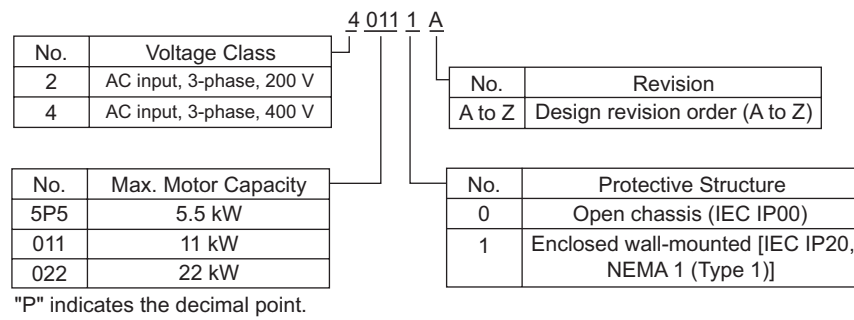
4 011 1 A

| No. | Voltage Class |
|---|---|
| 2 | AC input, 3-phase, 200 V |
| 4 | AC input, 3-phase, 400 V |

| No. | Revision |
|---|---|
| A to Z | Design revision order (A to Z) |

| No. | Max. Motor Capacity |
|---|---|
| 5P5 | 5.5 kW |
| 011 | 11 kW |
| 022 | 22 kW |

"P" indicates the decimal point.

| No. | Protective Structure |
|---|---|
| 0 | Open chassis (IEC IP00) |
| 1 | Enclosed wall-mounted [IEC IP20, NEMA 1 (Type 1)] |